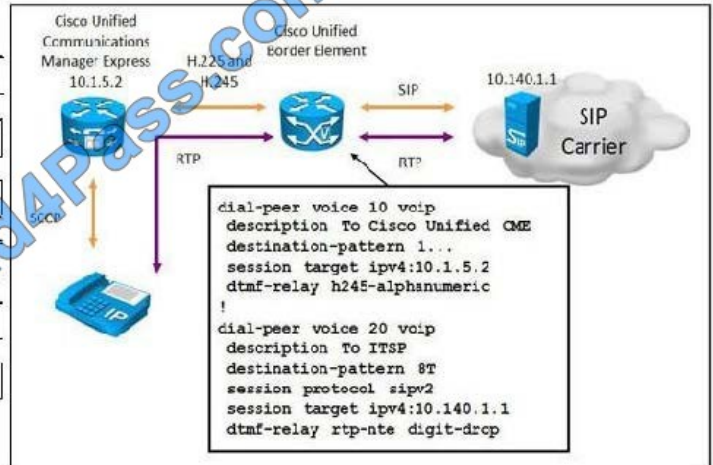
Cisco Unified Communications Manager Express
10.1.5.2

H.225 and H.245

Cisco Unified Border Element

SIP

10.140.1.1

SIP Carrier

RTP

RTP

SCCP

IP

d4Pass.com

dial-peer voice 10 voip
 description To Cisco Unified CME
 destination-pattern 1...
 session target ipv4:10.1.5.2
 dtmf-relay h245-alphanumeric
!
dial-peer voice 20 voip
 description To ITSP
 destination-pattern 8T
 session protocol sipv2
 session target ipv4:10.140.1.1
 dtmf-relay rtp-nte digit-drop